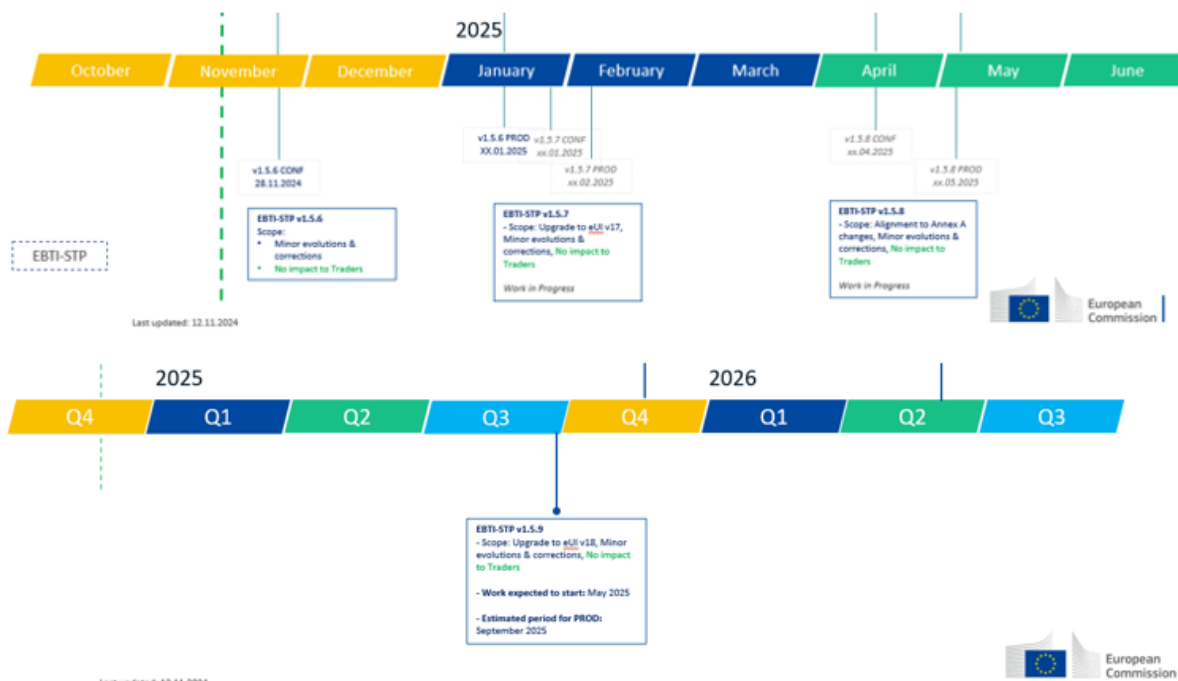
2025

October | November | December | January | February | March | April | May | June

v1.5.6 PROD
XX.01.2025

v1.5.7 CONF
xx.01.2025

v1.5.7 PROD
xx.02.2025

v1.5.8 CONF
xx.04.2025

v1.5.8 PROD
xx.05.2025

v1.5.6 CONF
28.11.2024

EBTI-STP v1.5.6
Scope:
• Minor evolutions & corrections
• No impact to Traders

EBTI-STP v1.5.7
- Scope: Upgrade to eUI v17, Minor evolutions & corrections, No impact to Traders

Work in Progress

EBTI-STP v1.5.8
- Scope: Alignment to Annex A changes, Minor evolutions & corrections, No impact to Traders

Work in Progress

EBTI-STP

Last updated: 12.11.2024

European Commission

2025

2026

Q4 | Q1 | Q2 | Q3 | Q4 | Q1 | Q2 | Q3

EBTI-STP v1.5.9
- Scope: Upgrade to eUI v18, Minor evolutions & corrections, No impact to Traders

- Work expected to start: May 2025

- Estimated period for PROD: September 2025

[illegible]

European Commission